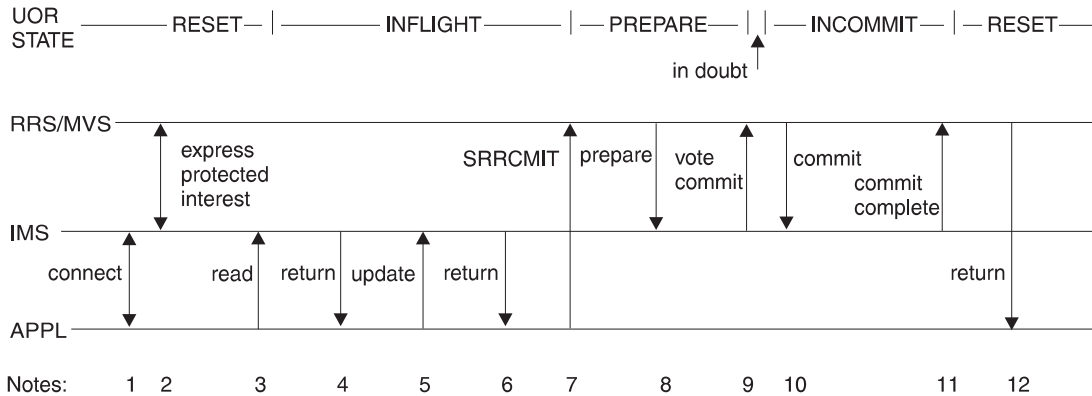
UOR STATE — RESET — | — INFLIGHT — | — PREPARE — | | — INCOMMIT — | — RESET —

in doubt

RRS/MVS

express protected interest

SRRCMIT

prepare

vote commit

commit

commit complete

IMS

connect

read

return

update

return

return

APPL

Notes: 1 2 3 4 5 6 7 8 9 10 11 12